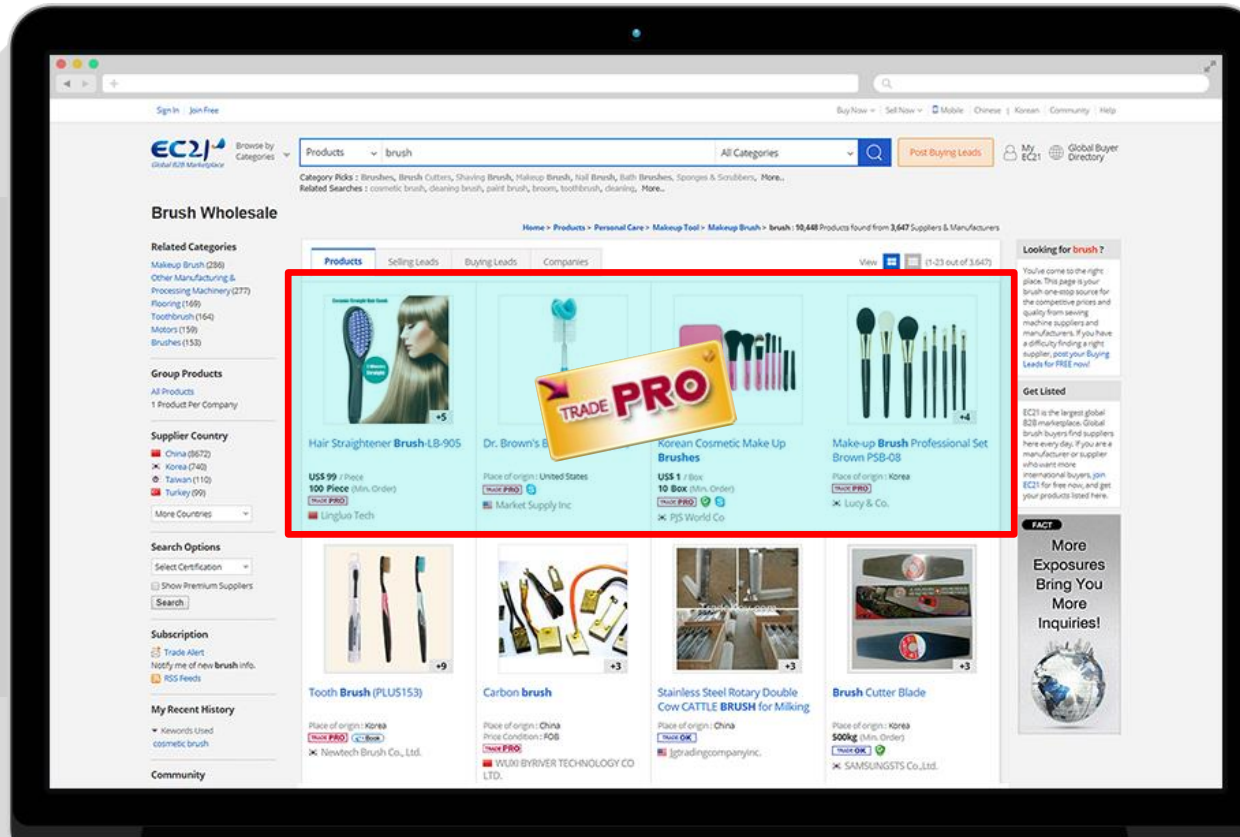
Sign In | Join Free

Buy Now | Sell Now | Mobile | Chinese | Korean | Community | Help

EC21 Global B2B Marketplace

Browse by Categories

Products | brush | All Categories

Post Buying Leads

My EC21

Global Buyer Directory

Category Picks : Brushes, Brush Cutters, Shaving Brush, Makeup Brush, Nail Brush, Bath Brushes, Sponges & Scrubbers, More..
Related Searches : cosmetic brush, cleaning brush, paint brush, broom, toothbrush, cleaning, More..

Brush Wholesale

Home > Products > Personal Care > Makeup Tool > Makeup Brush > brush : 10,448 Products found from 3,647 Suppliers & Manufacturers

Related Categories
Makeup Brush (286)
Other Manufacturing & Processing Machinery (277)
Flooring (169)
Toothbrush (164)
Motors (159)
Brushes (153)

Group Products
All Products
1 Product Per Company

Supplier Country
China (8672)
Korea (740)
Taiwan (110)
Turkey (99)
More Countries

Search Options
Select Certification
Show Premium Suppliers
Search

Subscription
Trade Alert
Notify me of new brush info.
RSS Feeds

My Recent History
Keywords Used
cosmetic brush

Community

Products | Selling Leads | Buying Leads | Companies

View (1-23 out of 3,647)

TRADE PRO

+5
Hair Straightener Brush-LB-905
US$ 99 / Piece
100 Piece (Min. Order)
TRADE PRO
Lingluo Tech

Dr. Brown's B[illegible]
Place of origin : United States
TRADE PRO
Market Supply Inc

Korean Cosmetic Make Up Brushes
US$ 1 / Box
10 Box (Min. Order)
TRADE PRO
PJS World Co

+4
Make-up Brush Professional Set Brown PSB-08
Place of origin : Korea
TRADE PRO
Lucy & Co.

+9
Tooth Brush (PLUS153)
Place of origin : Korea
TRADE PRO
Newtech Brush Co., Ltd.

+3
Carbon brush
Place of origin : China
Price Condition : FOB
TRADE PRO
WUXI BYRIVER TECHNOLOGY CO LTD.

+3
Stainless Steel Rotary Double Cow CATTLE BRUSH for Milking
Place of origin : China
TRADE OK
Igtradingcompanyinc.

+3
Brush Cutter Blade
Place of origin : Korea
500kg (Min. Order)
TRADE OK
SAMSUNGSTS Co.,Ltd.

Looking for brush ?
You've come to the right place. This page is your brush one-stop source for the competitive prices and quality from sewing machine suppliers and manufacturers. If you have a difficulty finding a right supplier, post your Buying Leads for FREE now!

Get Listed
EC21 is the largest global B2B marketplace. Global brush buyers find suppliers here every day. If you are a manufacturer or supplier who want more international buyers, join EC21 for free now, and get your products listed here.

FACT
More Exposures Bring You More Inquiries!